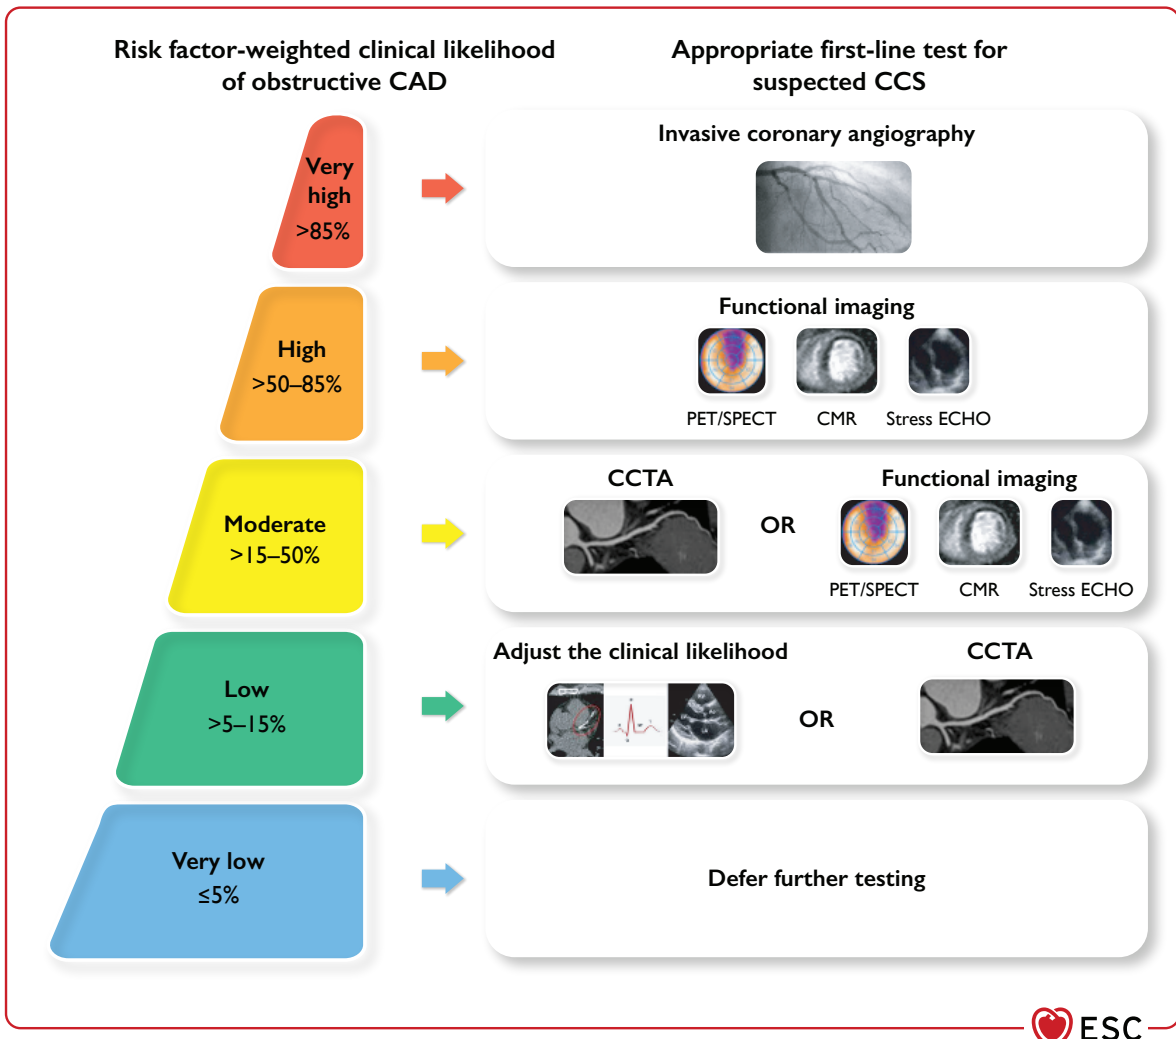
Risk factor-weighted clinical likelihood of obstructive CAD

Appropriate first-line test for suspected CCS

Very high
>85%

Invasive coronary angiography

High
>50–85%

Functional imaging

PET/SPECT CMR Stress ECHO

Moderate
>15–50%

CCTA

OR

Functional imaging

PET/SPECT CMR Stress ECHO

Low
>5–15%

Adjust the clinical likelihood

OR

CCTA

Very low
≤5%

Defer further testing

ESC